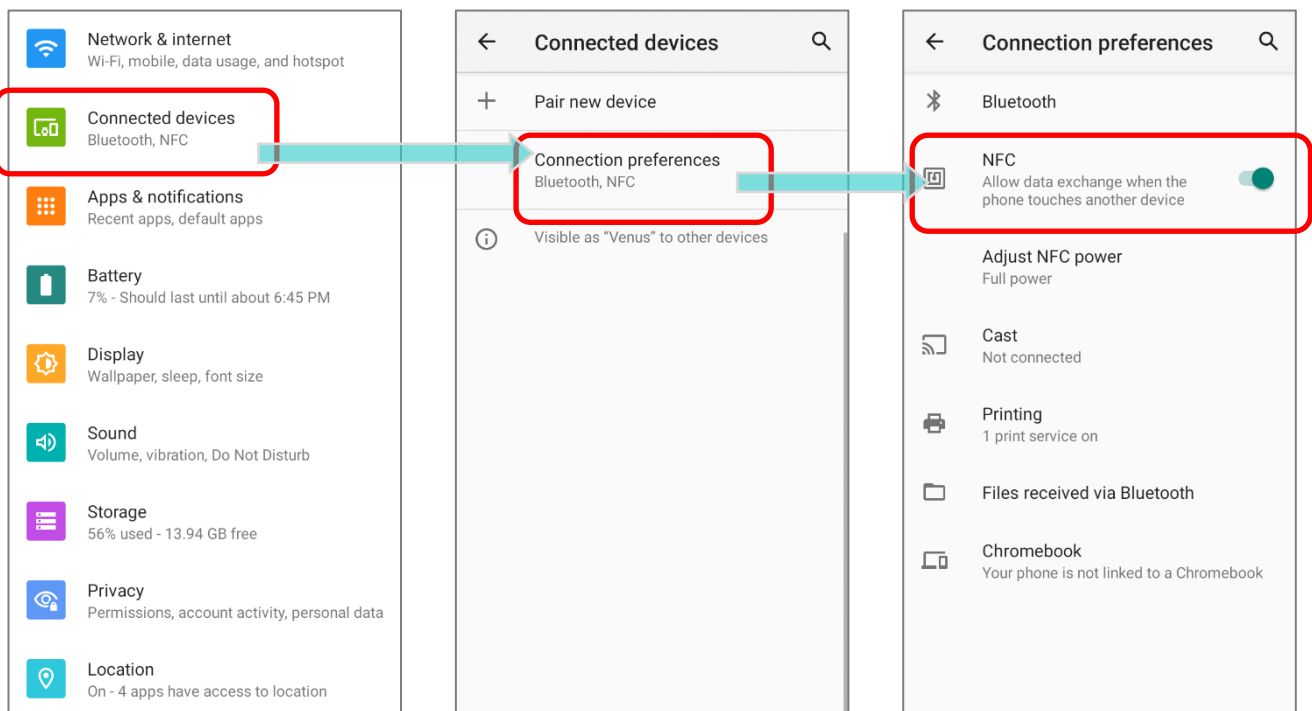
Network & internet
Wi-Fi, mobile, data usage, and hotspot

Connected devices
Bluetooth, NFC

Apps & notifications
Recent apps, default apps

Battery
7% - Should last until about 6:45 PM

Display
Wallpaper, sleep, font size

Sound
Volume, vibration, Do Not Disturb

Storage
56% used - 13.94 GB free

Privacy
Permissions, account activity, personal data

Location
On - 4 apps have access to location

Connected devices

Pair new device

Connection preferences
Bluetooth, NFC

Visible as "Venus" to other devices

Connection preferences

Bluetooth

NFC
Allow data exchange when the phone touches another device

Adjust NFC power
Full power

Cast
Not connected

Printing
1 print service on

Files received via Bluetooth

Chromebook
Your phone is not linked to a Chromebook